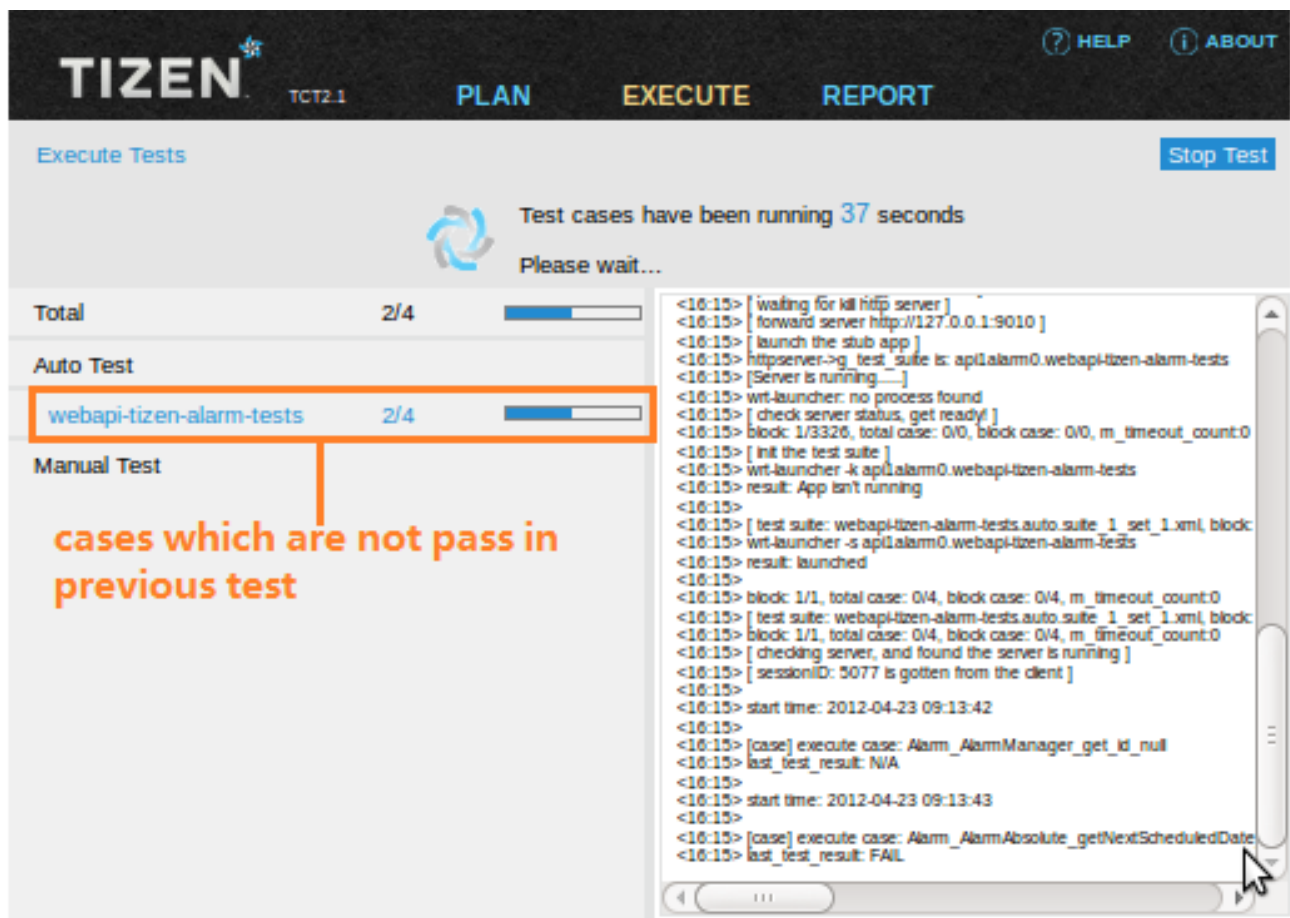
TIZEN TCT2.1 PLAN EXECUTE REPORT
? HELP i ABOUT

Execute Tests
Stop Test

Test cases have been running 37 seconds
Please wait...

Total 2/4
Auto Test
webapi-tizen-alarm-tests 2/4
Manual Test

cases which are not pass in previous test

<16:15> [ waiting for kill http server ]
<16:15> [ forward server http://127.0.0.1:9010 ]
<16:15> [ launch the stub app ]
<16:15> httpserver->g_test_suite is: api1alarm0.webapi-tizen-alarm-tests
<16:15> [Server is running.....]
<16:15> wrt-launcher: no process found
<16:15> [ check server status, get ready! ]
<16:15> block: 1/3326, total case: 0/0, block case: 0/0, m_timeout_count:0
<16:15> [ init the test suite ]
<16:15> wrt-launcher -k api1alarm0.webapi-tizen-alarm-tests
<16:15> result: App isn't running
<16:15>
<16:15> [ test suite: webapi-tizen-alarm-tests.auto.suite_1_set_1.xml, block:
<16:15> wrt-launcher -s api1alarm0.webapi-tizen-alarm-tests
<16:15> result: launched
<16:15>
<16:15> block: 1/1, total case: 0/4, block case: 0/4, m_timeout_count:0
<16:15> [ test suite: webapi-tizen-alarm-tests.auto.suite_1_set_1.xml, block:
<16:15> block: 1/1, total case: 0/4, block case: 0/4, m_timeout_count:0
<16:15> [ checking server, and found the server is running ]
<16:15> [ sessionID: 5077 is gotten from the client ]
<16:15>
<16:15> start time: 2012-04-23 09:13:42
<16:15>
<16:15> [case] execute case: Alarm_AlarmManager_get_id_null
<16:15> last_test_result: N/A
<16:15>
<16:15> start time: 2012-04-23 09:13:43
<16:15>
<16:15> [case] execute case: Alarm_AlarmAbsolute_getNextScheduledDate
<16:15> last_test_result: FAIL